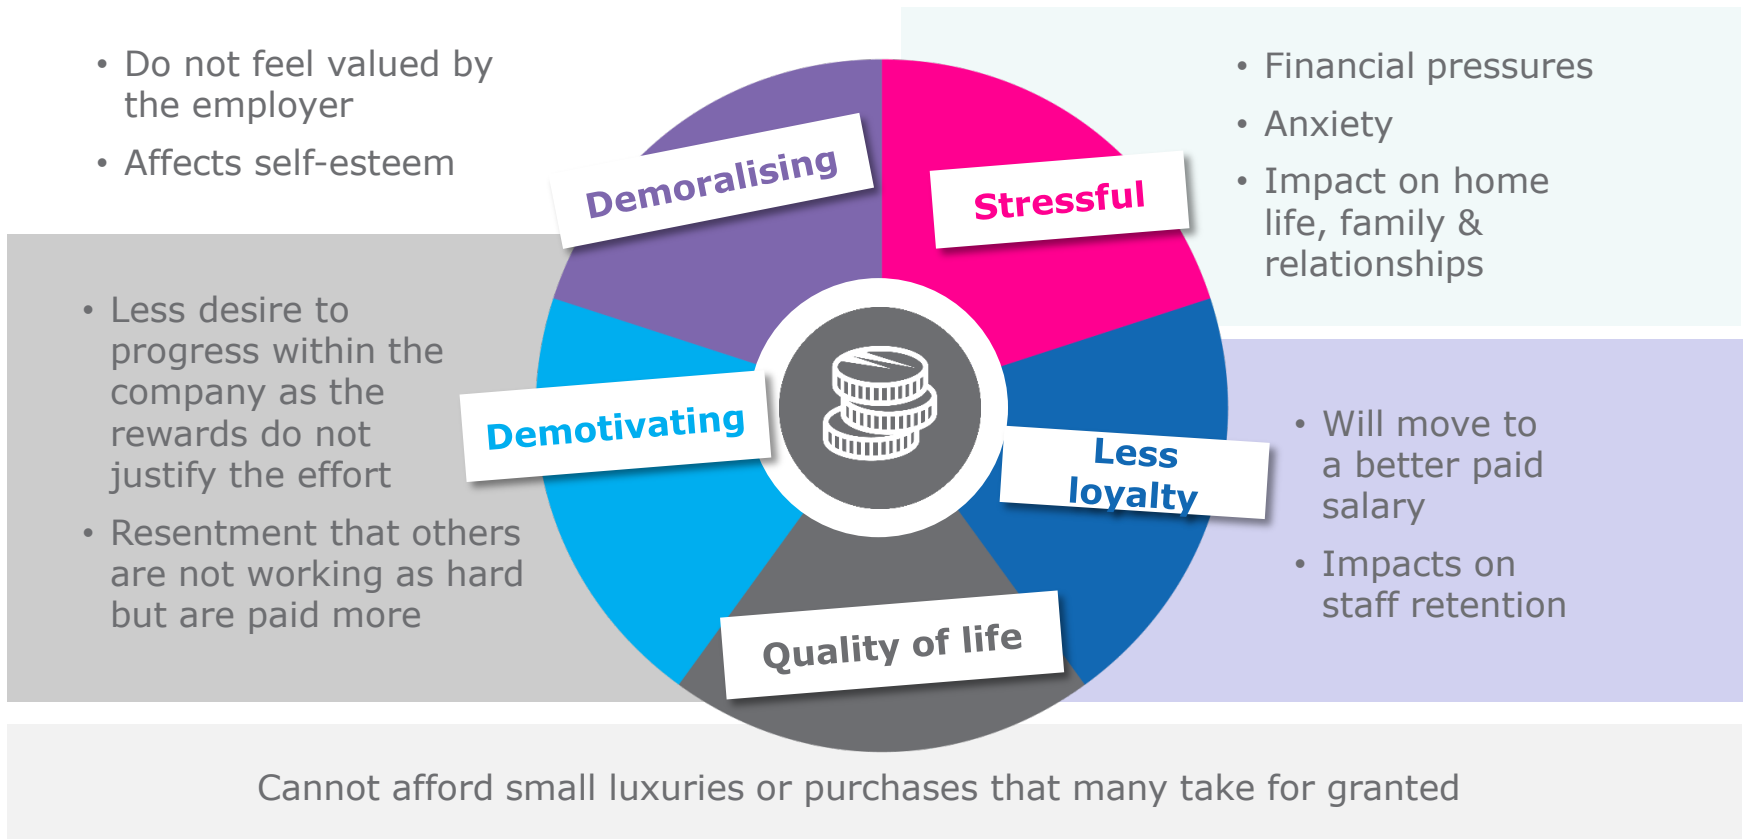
• Do not feel valued by the employer
• Affects self-esteem

Demoralising

Stressful

• Financial pressures
• Anxiety
• Impact on home life, family & relationships

• Less desire to progress within the company as the rewards do not justify the effort
• Resentment that others are not working as hard but are paid more

Demotivating

Less loyalty

• Will move to a better paid salary
• Impacts on staff retention

Quality of life

Cannot afford small luxuries or purchases that many take for granted